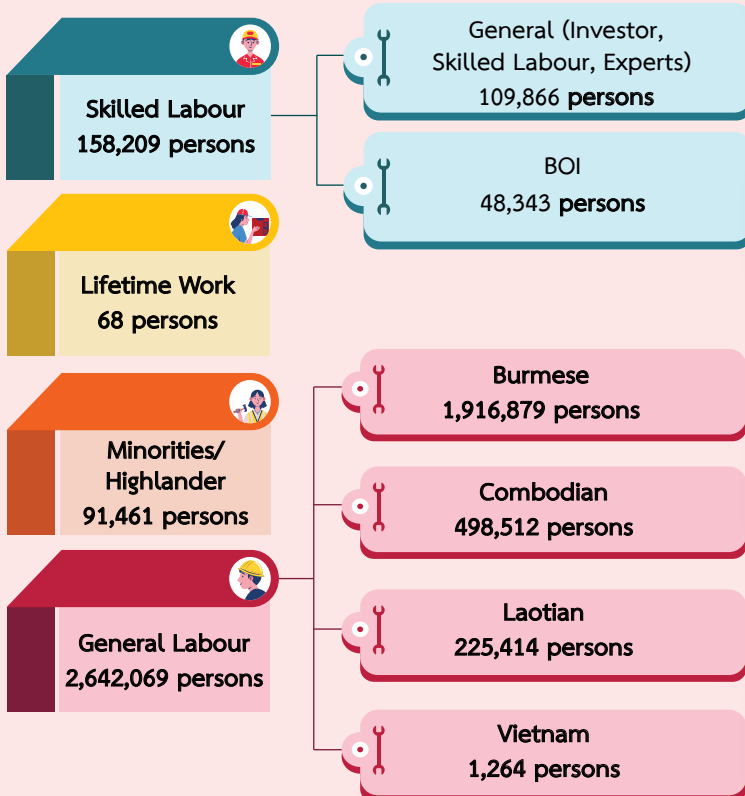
Skilled Labour
158,209 persons

General (Investor, Skilled Labour, Experts)
109,866 persons

BOI
48,343 persons

Lifetime Work
68 persons

Minorities/ Highlander
91,461 persons

General Labour
2,642,069 persons

Burmese
1,916,879 persons

Combodian
498,512 persons

Laotian
225,414 persons

Vietnam
1,264 persons